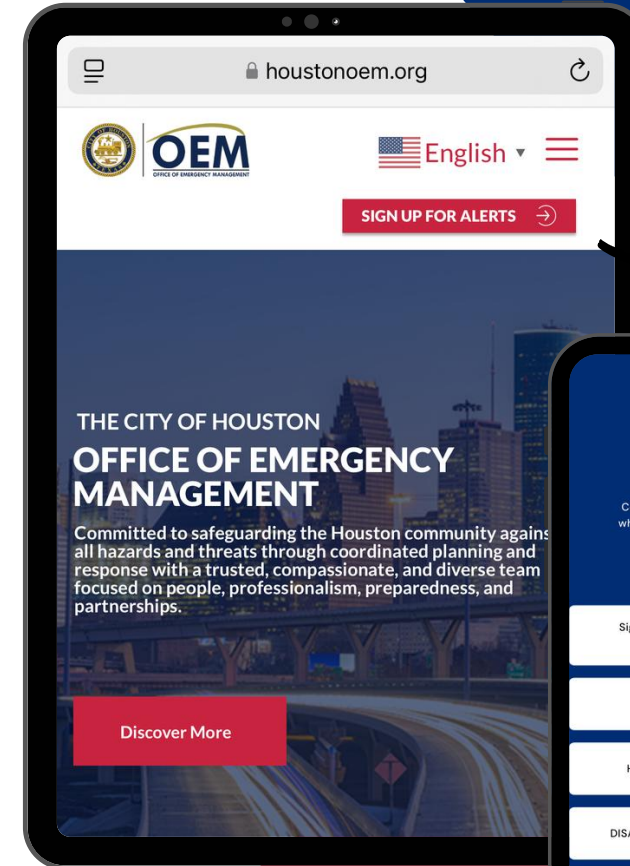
houstonoem.org

OEM
OFFICE OF EMERGENCY MANAGEMENT

English ▾

SIGN UP FOR ALERTS

THE CITY OF HOUSTON
OFFICE OF EMERGENCY MANAGEMENT

Committed to safeguarding the Houston community agains all hazards and threats through coordinated planning and response with a trusted, compassionate, and diverse team focused on people, professionalism, preparedness, and partnerships.

Discover More

C
wh

Si

H

DIS